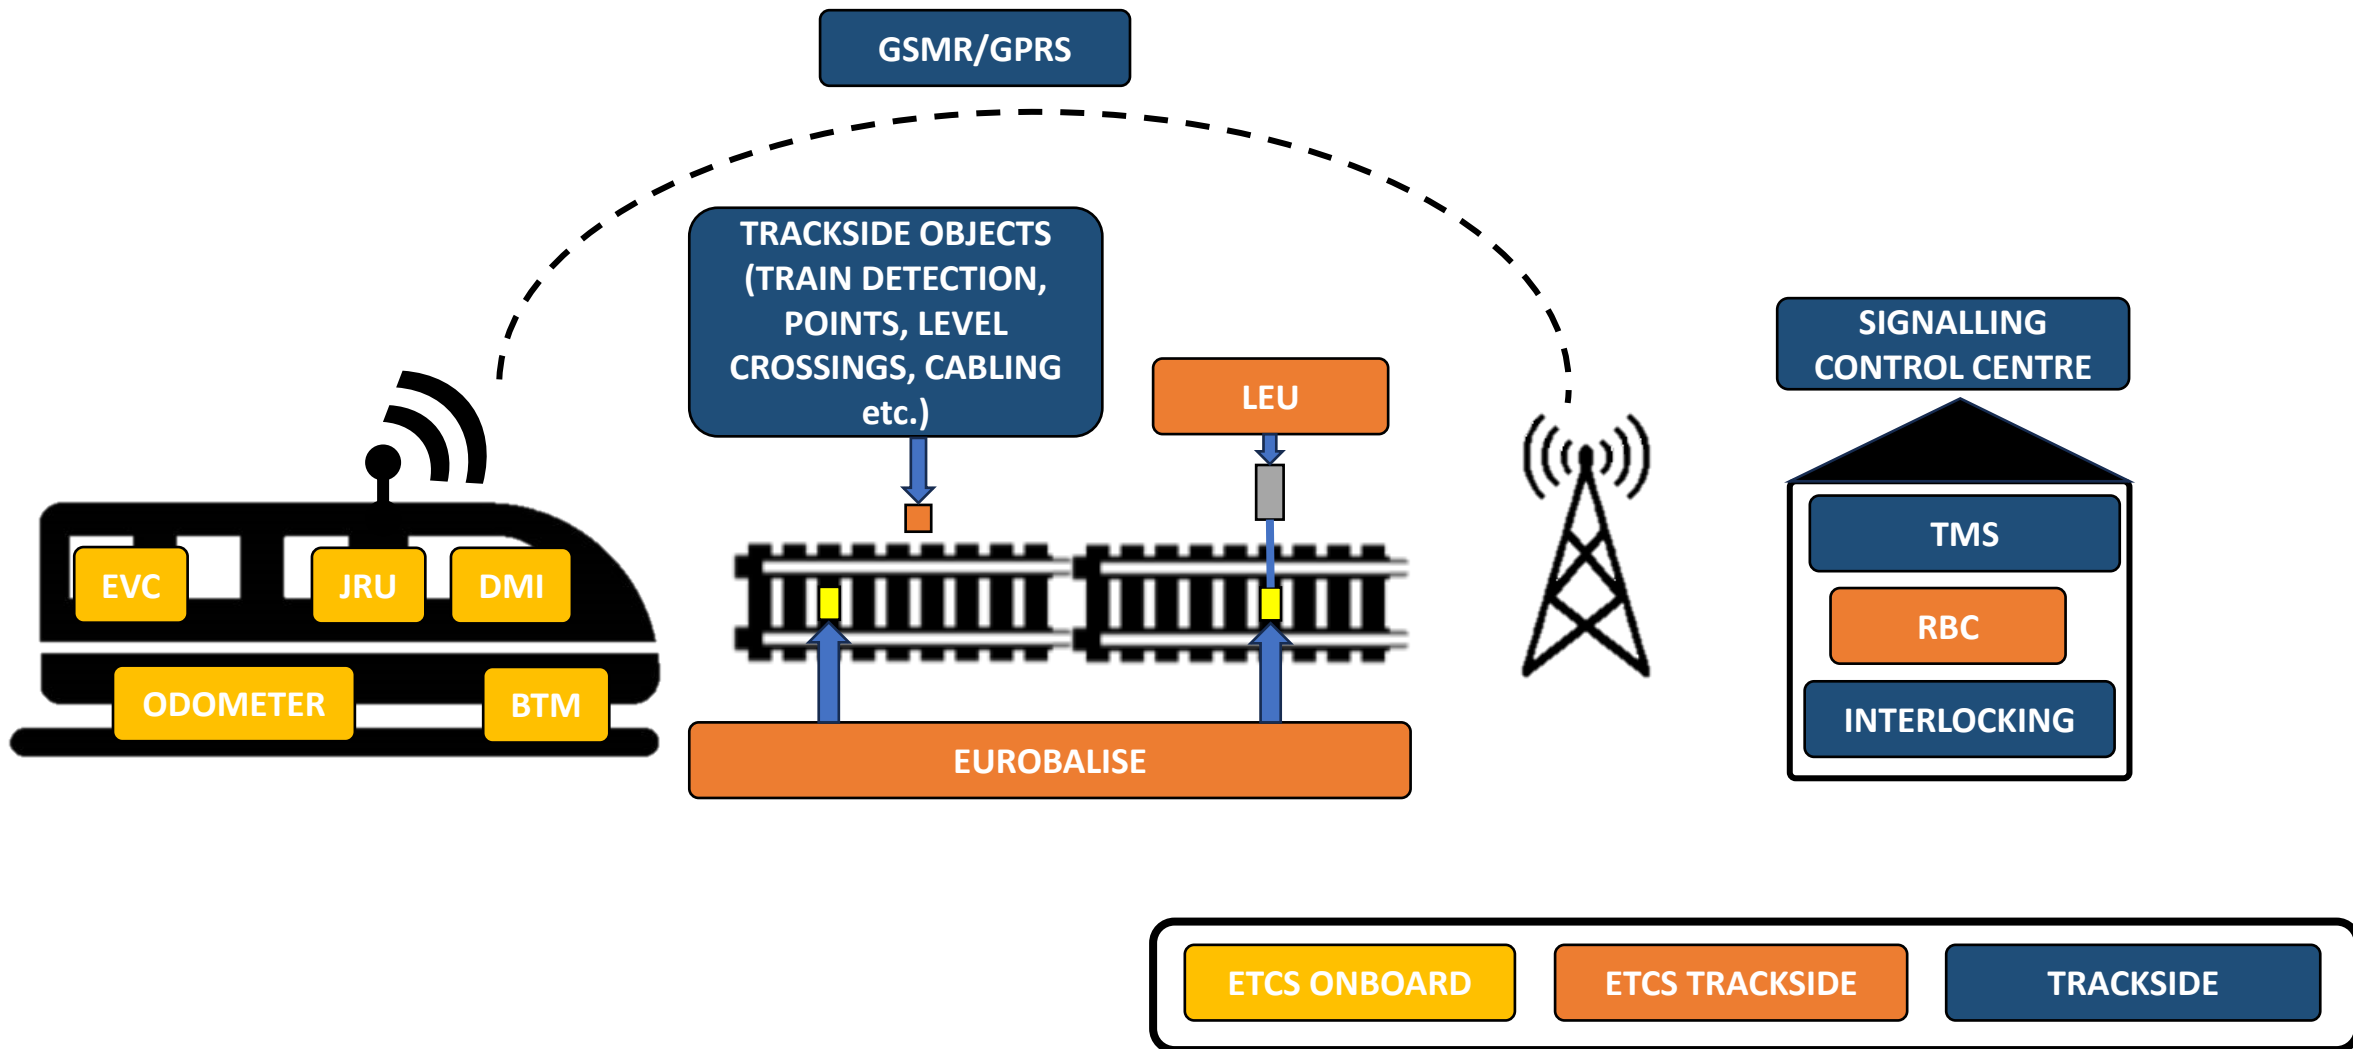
GSMR/GPRS

TRACKSIDE OBJECTS (TRAIN DETECTION, POINTS, LEVEL CROSSINGS, CABLING etc.)

LEU

SIGNALLING CONTROL CENTRE

TMS

RBC

INTERLOCKING

EVC

JRU

DMI

ODOMETER

BTM

EUROBALISE

ETCS ONBOARD

ETCS TRACKSIDE

TRACKSIDE